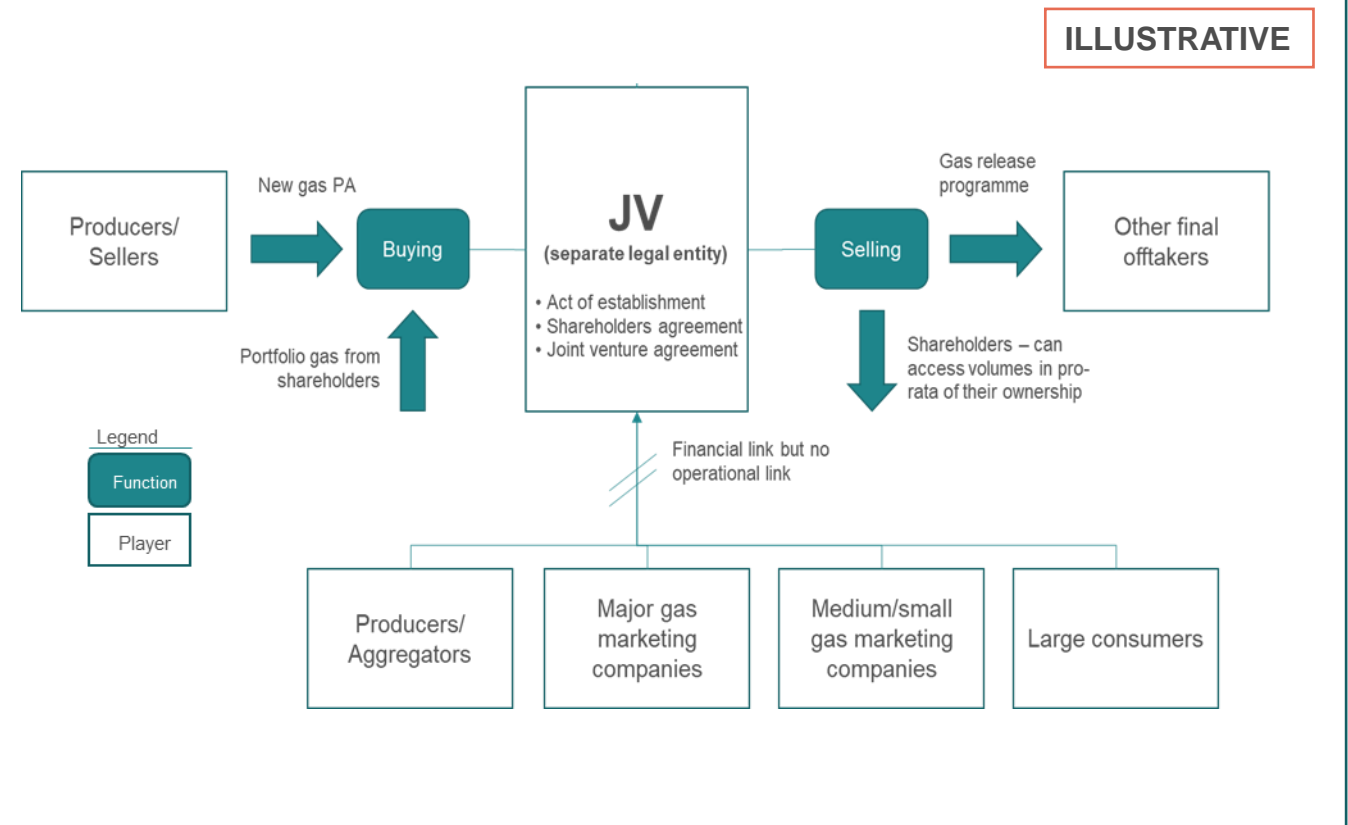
ILLUSTRATIVE

Producers/ Sellers

New gas PA

Buying

Portfolio gas from shareholders

JV
(separate legal entity)

• Act of establishment
• Shareholders agreement
• Joint venture agreement

Selling

Gas release programme

Other final offtakers

Shareholders – can access volumes in pro-rata of their ownership

Legend

Function

Player

Financial link but no operational link

Producers/ Aggregators

Major gas marketing companies

Medium/small gas marketing companies

Large consumers